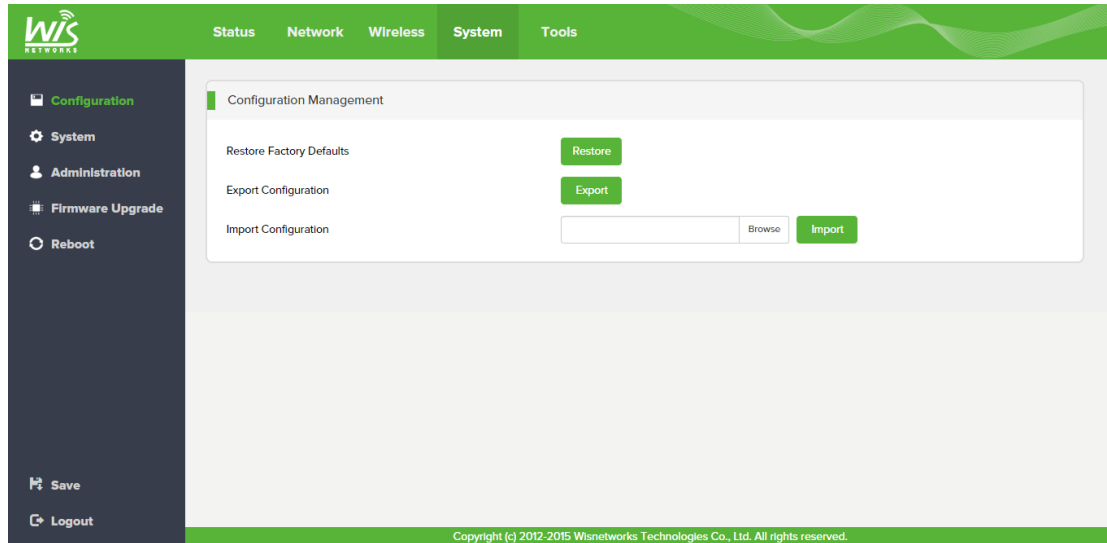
WIS
NETWORKS

Status Network Wireless System Tools

Configuration
System
Administration
Firmware Upgrade
Reboot

Configuration Management

Restore Factory Defaults Restore
Export Configuration Export
Import Configuration Browse Import

Save
Logout

Copyright (c) 2012-2015 Wisnetworks Technologies Co., Ltd. All rights reserved.